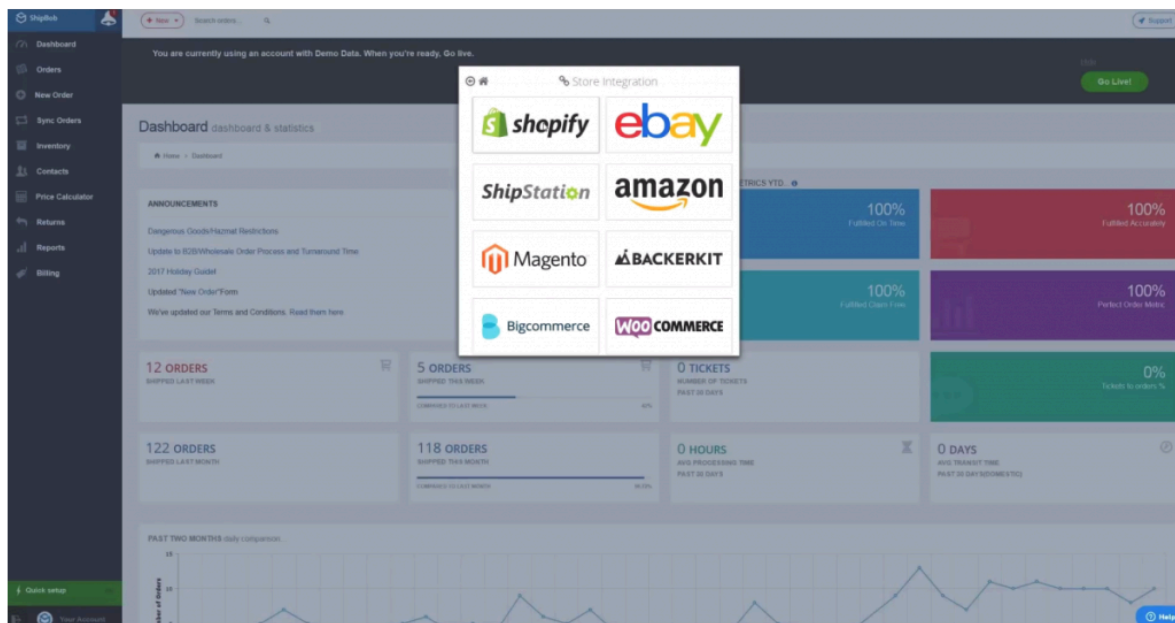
ShipBob

+ New | Search orders...

Support

Dashboard
Orders
New Order
Sync Orders
Inventory
Contacts
Price Calculator
Returns
Reports
Billing

You are currently using an account with Demo Data. When you're ready, Go live.

Go Live!

Store Integration

shopify
ebay
ShipStation
amazon
Magento
BACKERKIT
Bigcommerce
WOO COMMERCE

Dashboard dashboard & statistics

Home > Dashboard

ANNOUNCEMENTS

Dangerous Goods/Hazmat Restrictions
Update to B2B/Wholesale Order Process and Turnaround Time
2017 Holiday Guide!
Updated "New Order" Form
We've updated our Terms and Conditions. Read them here

METRICS YTD.

100%
Fulfilled On Time

100%
Fulfilled Accurately

100%
Fulfilled Claim Free

100%
Perfect Order Metric

12 ORDERS
SHIPPED LAST WEEK

5 ORDERS
SHIPPED THIS WEEK
COMPARED TO LAST WEEK 42%

0 TICKETS
NUMBER OF TICKETS
PAST 30 DAYS

0%
Tickets to orders %

122 ORDERS
SHIPPED LAST MONTH

118 ORDERS
SHIPPED THIS MONTH
COMPARED TO LAST MONTH 96.72%

0 HOURS
AVG PROCESSING TIME
PAST 30 DAYS

0 DAYS
AVG TRANSIT TIME
PAST 30 DAYS(DOMESTIC)

PAST TWO MONTHS daily comparison

15
10

Number of Orders

Quick setup

Your Account

Help